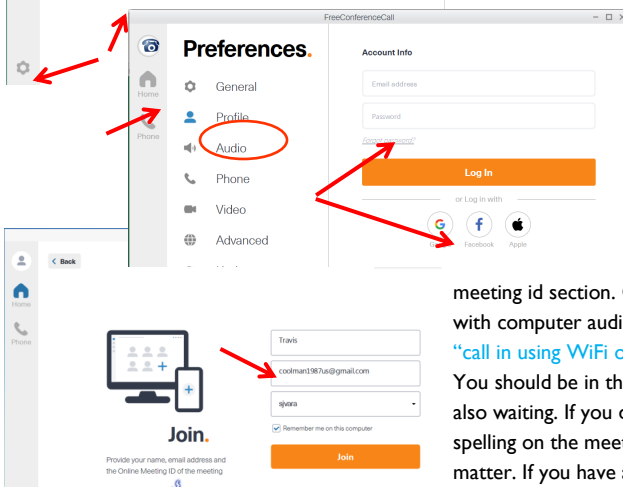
FreeConferenceCall

Home

Phone

Preferences.

General

Profile

Audio

Phone

Video

Advanced

Account Info

Email address

Password

Forgot password?

Log In

or Log in with

Google

Facebook

Apple

Back

Home

Phone

Join.

Provide your name, email address and the Online Meeting ID of the meeting

Travis

coolman1987us@gmail.com

sjvara

Remember me on this computer

Join

meeting id section. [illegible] with computer audi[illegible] "call in using WiFi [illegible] You should be in th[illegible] also waiting. If you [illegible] spelling on the meet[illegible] matter. If you have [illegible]